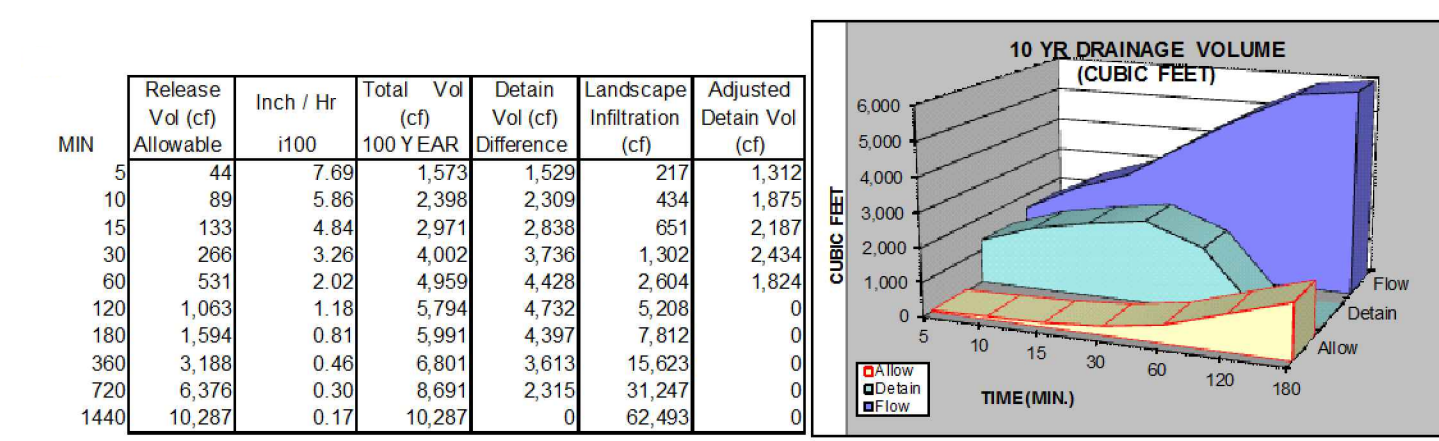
| MIN | Release Vol (cf) Allowable | Inch / Hr i100 | Total Vol (cf) 100 YEAR | Detain Vol (cf) Difference | Landscape Infiltration (cf) | Adjusted Detain Vol (cf) |
|---|---|---|---|---|---|---|
| 5 | 44 | 7.69 | 1,573 | 1,529 | 217 | 1,312 |
| 10 | 89 | 5.86 | 2,398 | 2,309 | 434 | 1,875 |
| 15 | 133 | 4.84 | 2,971 | 2,838 | 651 | 2,187 |
| 30 | 266 | 3.26 | 4,002 | 3,736 | 1,302 | 2,434 |
| 60 | 531 | 2.02 | 4,959 | 4,428 | 2,604 | 1,824 |
| 120 | 1,063 | 1.18 | 5,794 | 4,732 | 5,208 | 0 |
| 180 | 1,594 | 0.81 | 5,991 | 4,397 | 7,812 | 0 |
| 360 | 3,188 | 0.46 | 6,801 | 3,613 | 15,623 | 0 |
| 720 | 6,376 | 0.30 | 8,691 | 2,315 | 31,247 | 0 |
| 1440 | 10,287 | 0.17 | 10,287 | 0 | 62,493 | 0 |

10 YR DRAINAGE VOLUME
(CUBIC FEET)

CUBIC FEET
6,000
5,000
4,000
3,000
2,000
1,000
0

5 10 15 30 60 120 180
TIME(MIN.)

Flow
Detain
Allow

Allow
Detain
Flow